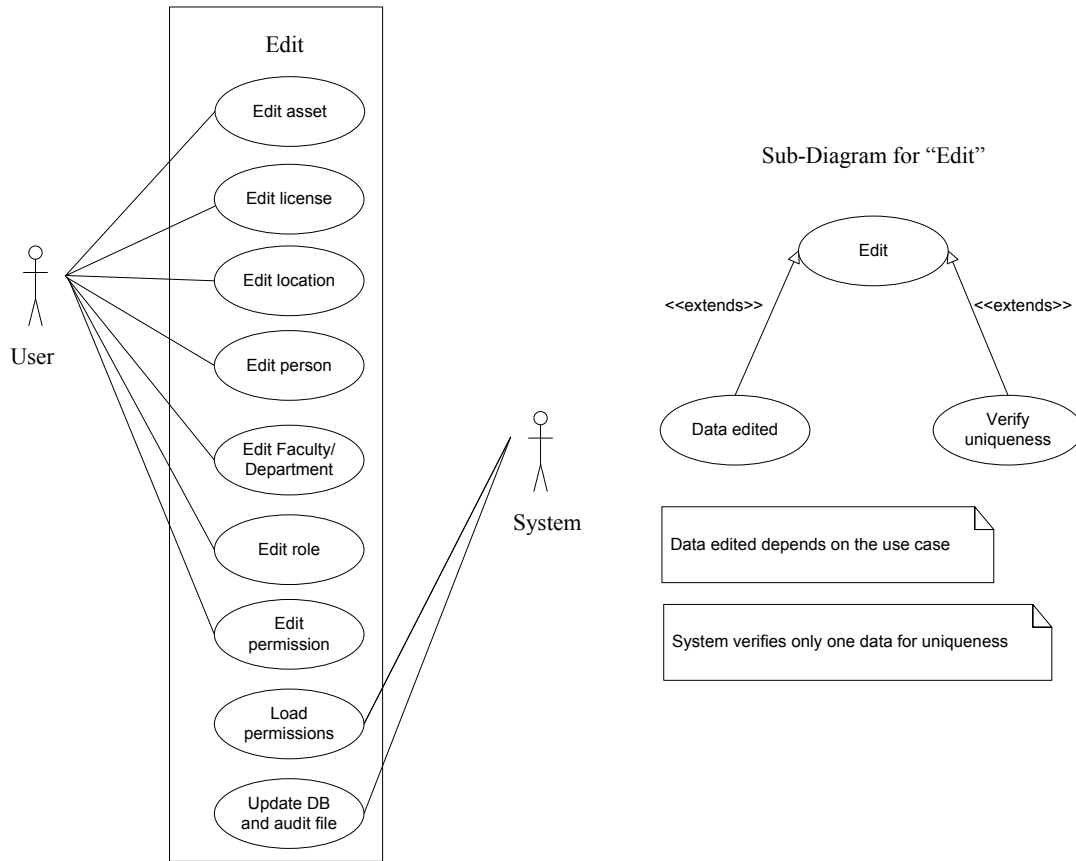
Edit

Edit asset

Edit license

Edit location

Edit person

Edit Faculty/ Department

Edit role

Edit permission

Load permissions

Update DB and audit file

User

System

Sub-Diagram for "Edit"

Edit

<<extends>>

<<extends>>

Data edited

Verify uniqueness

Data edited depends on the use case

System verifies only one data for uniqueness